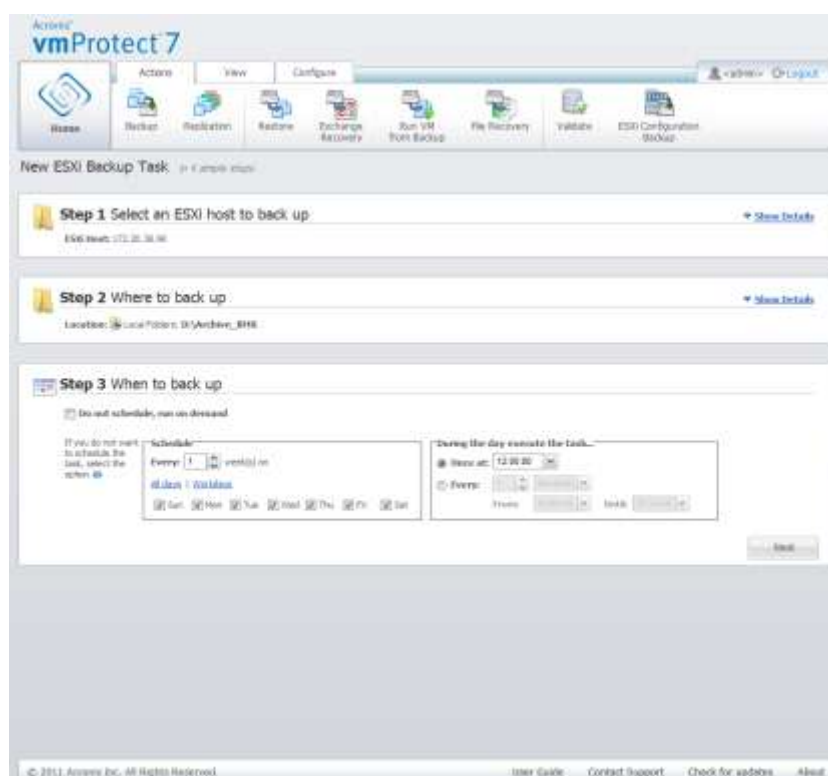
Acronis
vmProtect 7

Actions View Configure

<admin> Logout

Home Backup Replication Restore Exchange Recovery Run VM from Backup File Recovery Validate ESXi Configuration Backup

New ESXi Backup Task in 4 simple steps

Step 1 Select an ESXi host to back up

Show Details

ESXi Host: 172.16.38.98

Step 2 Where to back up

Show Details

Location: Local Folders: D:\Archive_BMR

Step 3 When to back up

Do not schedule, run on demand

If you do not want to schedule the task, select the option

Schedule

Every: 1 week(s) on

All days | Workdays

Sun Mon Tue Wed Thu Fri Sat

During the day execute the task...

Once at: 12:00:00

Every: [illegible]

From: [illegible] Until: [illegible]

Next

© 2011 Acronis Inc. All Rights Reserved.

User Guide Contact Support Check for updates About